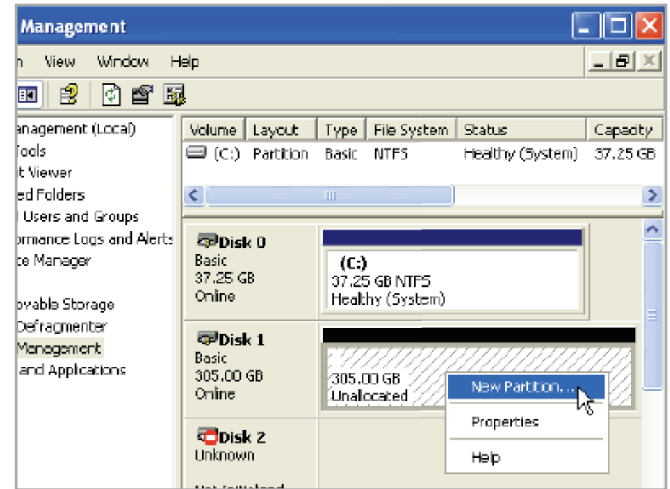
Management

n View Window Help

anagement (Local)
Tools
t Viewer
ed Folders
Users and Groups
ormance Logs and Alerts
ce Manager

ovable Storage
Defragmenter
Management
and Applications

| Volume | Layout | Type | File System | Status | Capacity |
|---|---|---|---|---|---|
| (C:) | Partition | Basic | NTFS | Healthy (System) | 37.25 GB |

Disk 0
Basic
37.25 GB
Online

(C:)
37.25 GB NTFS
Healthy (System)

Disk 1
Basic
305.00 GB
Online

305.00 GB
Unallocated

New Partition...
Properties
Help

Disk 2
Unknown

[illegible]